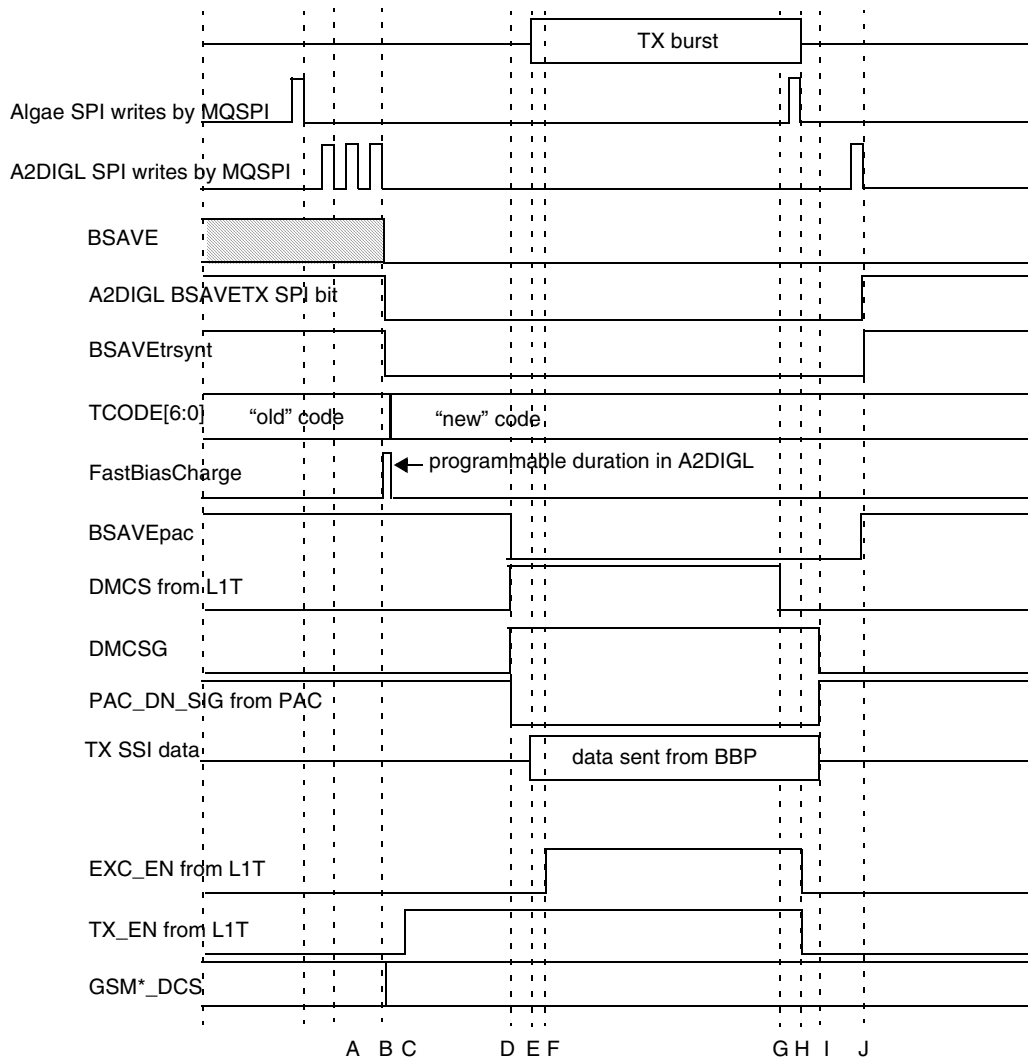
TX burst

Algae SPI writes by MQSPI

A2DIGL SPI writes by MQSPI

BSAVE

A2DIGL BSAVETX SPI bit

BSAVEtrsynt

TCODE[6:0]
"old" code
"new" code

FastBiasCharge
programmable duration in A2DIGL

BSAVEpac

DMCS from L1T

DMCSG

PAC_DN_SIG from PAC

TX SSI data
data sent from BBP

EXC_EN from L1T

TX_EN from L1T

GSM*_DCS

A B C D E F G H I J